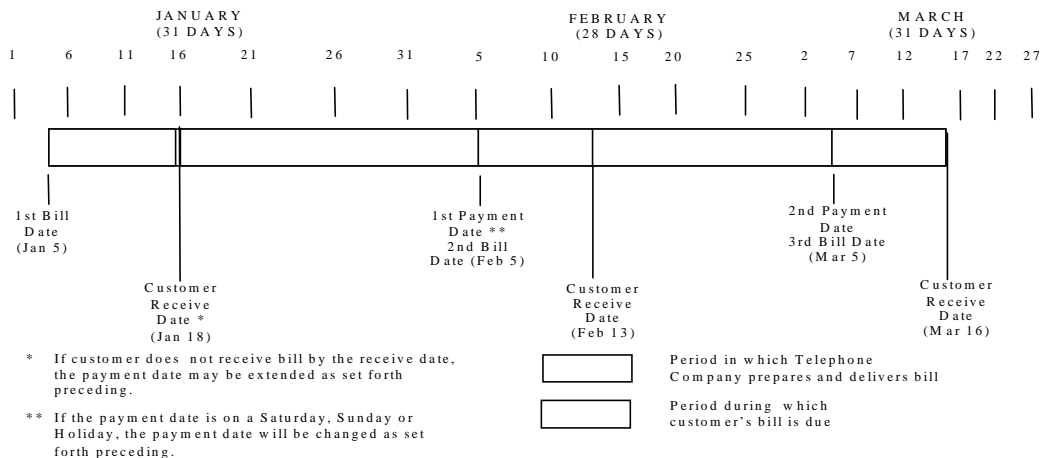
JANUARY
(31 DAYS)

FEBRUARY
(28 DAYS)

MARCH
(31 DAYS)

1 6 11 16 21 26 31 5 10 15 20 25 2 7 12 17 22 27

1st Bill Date (Jan 5)

Customer Receive Date * (Jan 18)

1st Payment Date ** 2nd Bill Date (Feb 5)

Customer Receive Date (Feb 13)

2nd Payment Date 3rd Bill Date (Mar 5)

Customer Receive Date (Mar 16)

* If customer does not receive bill by the receive date, the payment date may be extended as set forth preceding.

** If the payment date is on a Saturday, Sunday or Holiday, the payment date will be changed as set forth preceding.

Period in which Telephone Company prepares and delivers bill

Period during which customer's bill is due